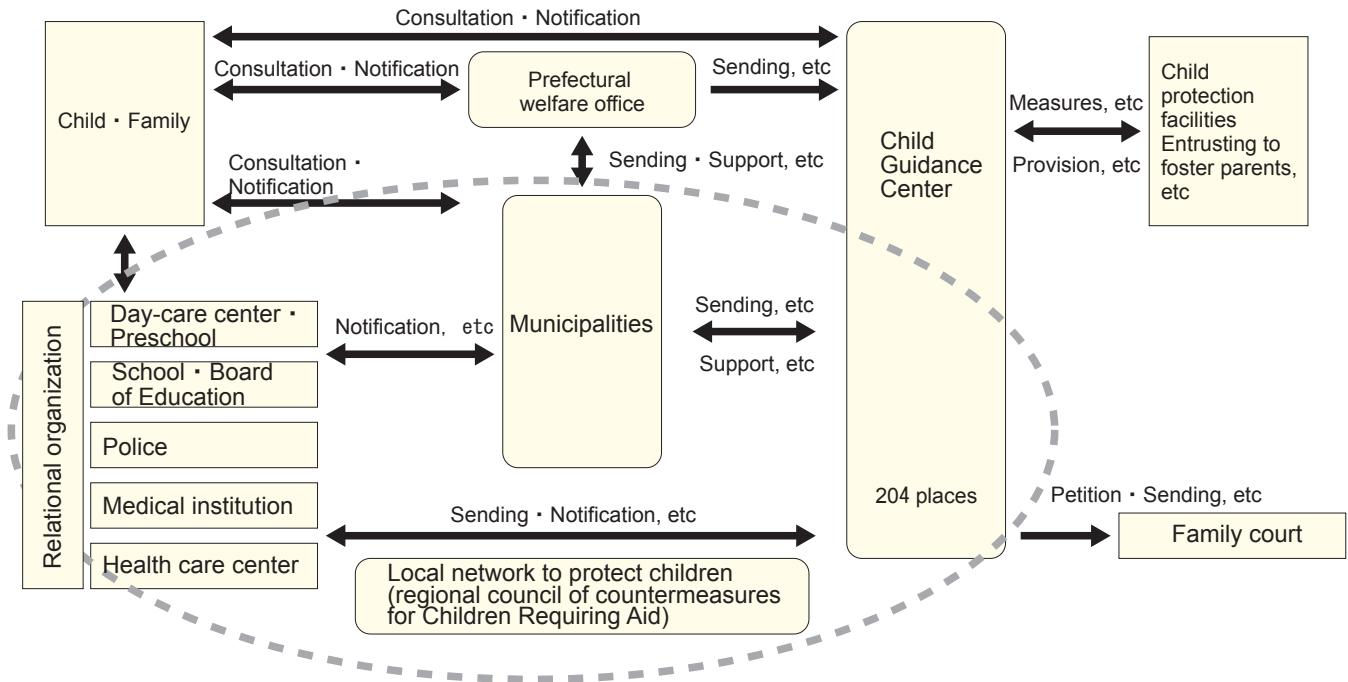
Consultation・Notification

Child・Family

Consultation・Notification

Prefectural welfare office

Sending, etc

Child Guidance Center

Measures, etc

Provision, etc

Child protection facilities Entrusting to foster parents, etc

Sending・Support, etc

Consultation・Notification

Relational organization

Day-care center・Preschool

School・Board of Education

Police

Medical institution

Health care center

Notification, etc

Municipalities

Sending, etc

Support, etc

204 places

Petition・Sending, etc

Family court

Sending・Notification, etc

Local network to protect children (regional council of countermeasures for Children Requiring Aid)